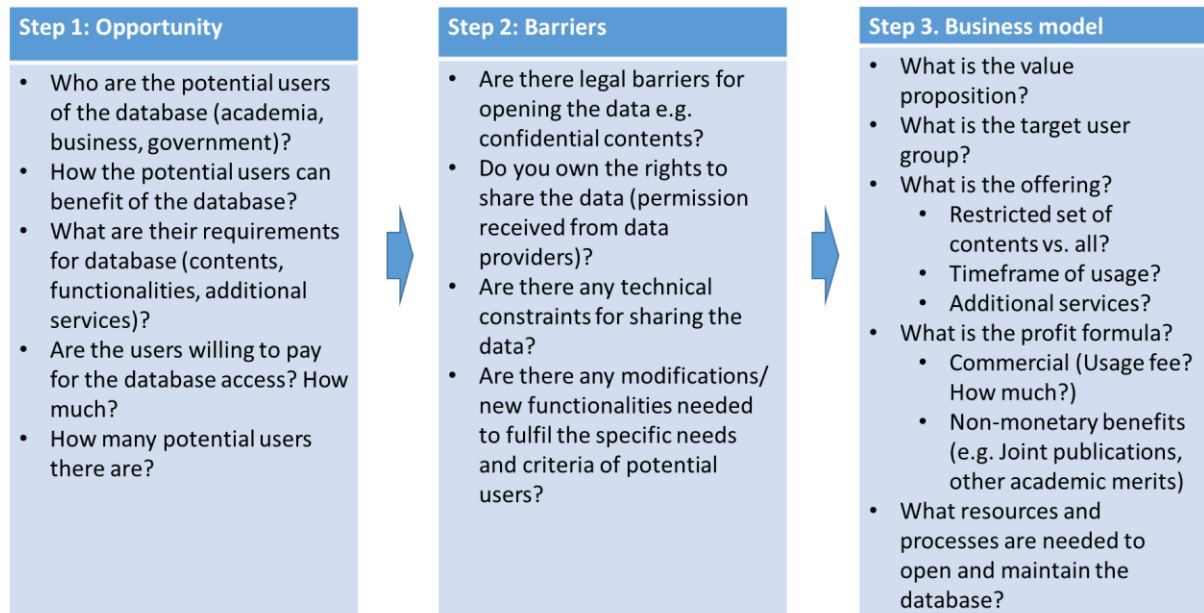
Step 1: Opportunity

- Who are the potential users of the database (academia, business, government)?
- How the potential users can benefit of the database?
- What are their requirements for database (contents, functionalities, additional services)?
- Are the users willing to pay for the database access? How much?
- How many potential users there are?

Step 2: Barriers

- Are there legal barriers for opening the data e.g. confidential contents?
- Do you own the rights to share the data (permission received from data providers)?
- Are there any technical constraints for sharing the data?
- Are there any modifications/ new functionalities needed to fulfil the specific needs and criteria of potential users?

Step 3. Business model

- What is the value proposition?
- What is the target user group?
- What is the offering?
  - Restricted set of contents vs. all?
  - Timeframe of usage?
  - Additional services?
- What is the profit formula?
  - Commercial (Usage fee? How much?)
  - Non-monetary benefits (e.g. Joint publications, other academic merits)
- What resources and processes are needed to open and maintain the database?